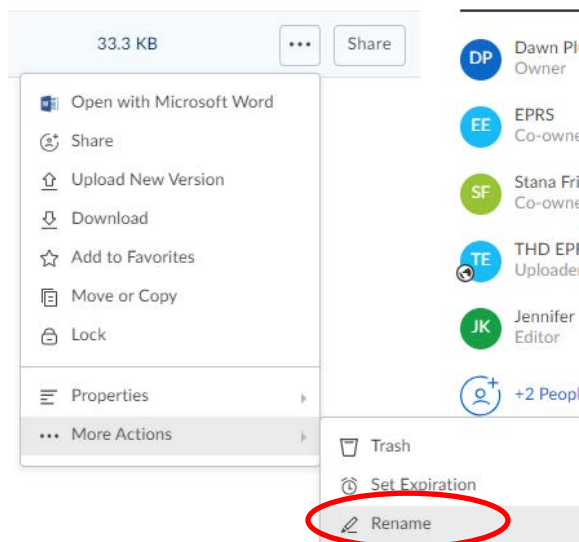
33.3 KB

•••

Share

Open with Microsoft Word

Share

Upload New Version

Download

Add to Favorites

Move or Copy

Lock

Properties

••• More Actions

Trash

Set Expiration

Rename

DP Dawn Pl
Owner

EE EPRS
Co-owne

SF Stana Fri
Co-owne

TE THD EPI
Uploader

JK Jennifer
Editor

+2 Peopl